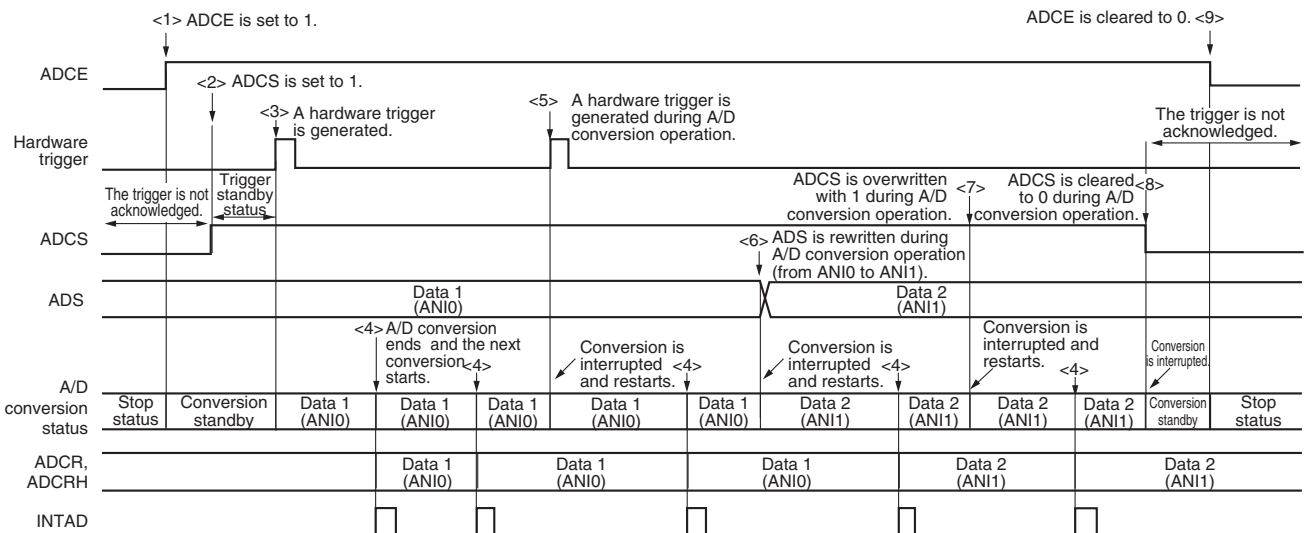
<1> ADCE is set to 1.

ADCE is cleared to 0. <9>

ADCE

<2> ADCS is set to 1.

<3> A hardware trigger is generated.

<5> A hardware trigger is generated during A/D conversion operation.

The trigger is not acknowledged.

Hardware trigger

The trigger is not acknowledged.

Trigger standby status

ADCS is overwritten with 1 during A/D conversion operation.

<7>

ADCS is cleared to 0 during A/D conversion operation.

<8>

ADCS

<6> ADS is rewritten during A/D conversion operation (from ANI0 to ANI1).

ADS

Data 1 (ANI0)

Data 2 (ANI1)

<4> A/D conversion ends and the next conversion starts.

<4>

Conversion is interrupted and restarts.

<4>

Conversion is interrupted and restarts.

<4>

Conversion is interrupted and restarts.

<4>

Conversion is interrupted.

A/D conversion status

Stop status

Conversion standby

Data 1 (ANI0)

Data 1 (ANI0)

Data 1 (ANI0)

Data 1 (ANI0)

Data 1 (ANI0)

Data 2 (ANI1)

Data 2 (ANI1)

Data 2 (ANI1)

Data 2 (ANI1)

Conversion standby

Stop status

ADCR, ADCRH

Data 1 (ANI0)

Data 1 (ANI0)

Data 1 (ANI0)

Data 2 (ANI1)

Data 2 (ANI1)

INTAD